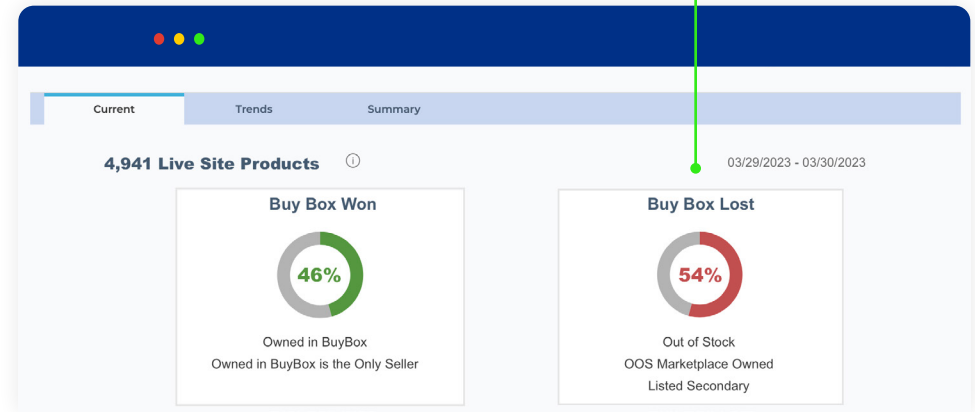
Current Trends Summary

4,941 Live Site Products

03/29/2023 - 03/30/2023

Buy Box Won

46%

Owned in BuyBox
Owned in BuyBox is the Only Seller

Buy Box Lost

54%

Out of Stock
OOS Marketplace Owned
Listed Secondary